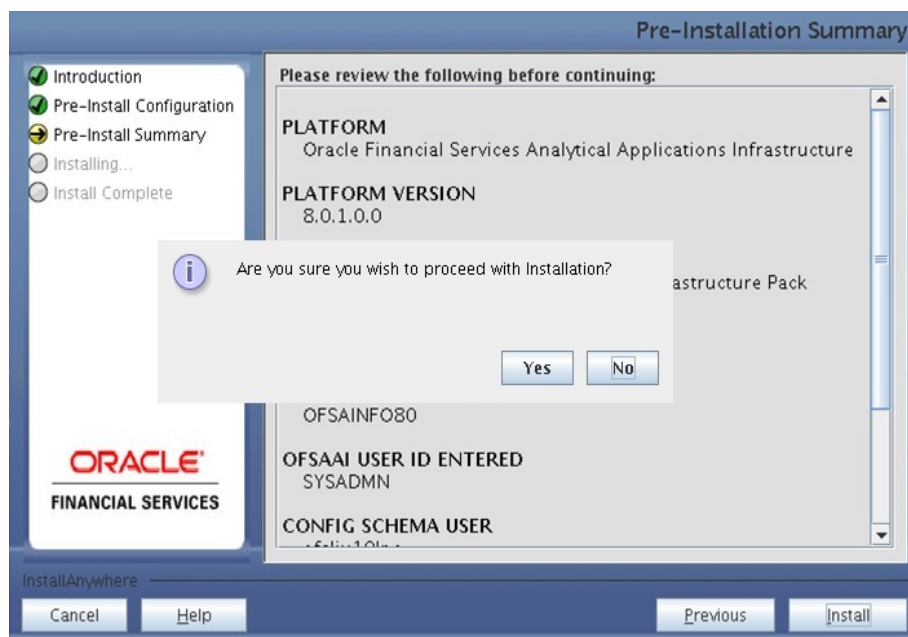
Pre-Installation Summary

Introduction
Pre-Install Configuration
Pre-Install Summary
Installing...
Install Complete

Please review the following before continuing:

PLATFORM
Oracle Financial Services Analytical Applications Infrastructure

PLATFORM VERSION
8.0.1.0.0

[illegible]astructure Pack

Are you sure you wish to proceed with Installation?

Yes No

OFSAINFO80

OFSAAI USER ID ENTERED
SYSADMN

CONFIG SCHEMA USER
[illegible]

ORACLE
FINANCIAL SERVICES

InstallAnywhere

Cancel Help Previous Install